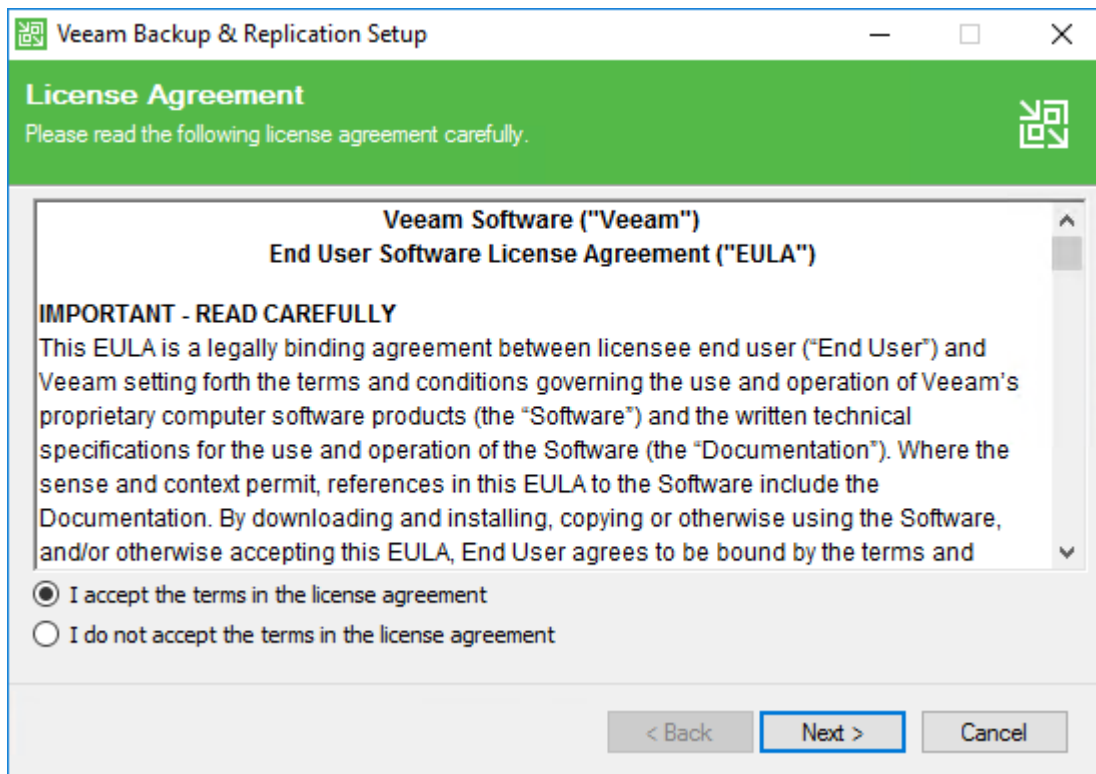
Veeam Backup & Replication Setup

License Agreement
Please read the following license agreement carefully.

Veeam Software ("Veeam")
End User Software License Agreement ("EULA")

IMPORTANT - READ CAREFULLY
This EULA is a legally binding agreement between licensee end user ("End User") and Veeam setting forth the terms and conditions governing the use and operation of Veeam's proprietary computer software products (the "Software") and the written technical specifications for the use and operation of the Software (the "Documentation"). Where the sense and context permit, references in this EULA to the Software include the Documentation. By downloading and installing, copying or otherwise using the Software, and/or otherwise accepting this EULA, End User agrees to be bound by the terms and

I accept the terms in the license agreement
I do not accept the terms in the license agreement

< Back
Next >
Cancel